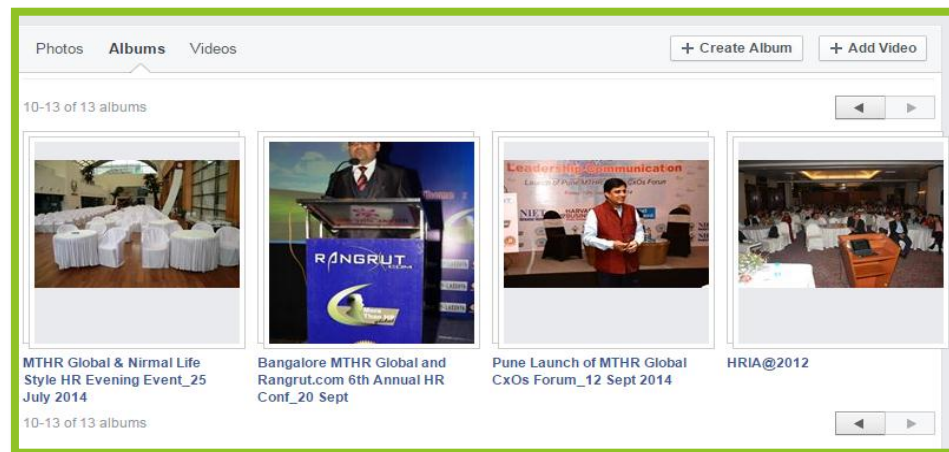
Photos Albums Videos

+ Create Album + Add Video

10-13 of 13 albums

Leadership Communication

RANGRUT

MTHR Global & Nirmal Life Style HR Evening Event_25 July 2014

Bangalore MTHR Global and Rangrut.com 6th Annual HR Conf_20 Sept

Pune Launch of MTHR Global CxOs Forum_12 Sept 2014

HRIA@2012

10-13 of 13 albums